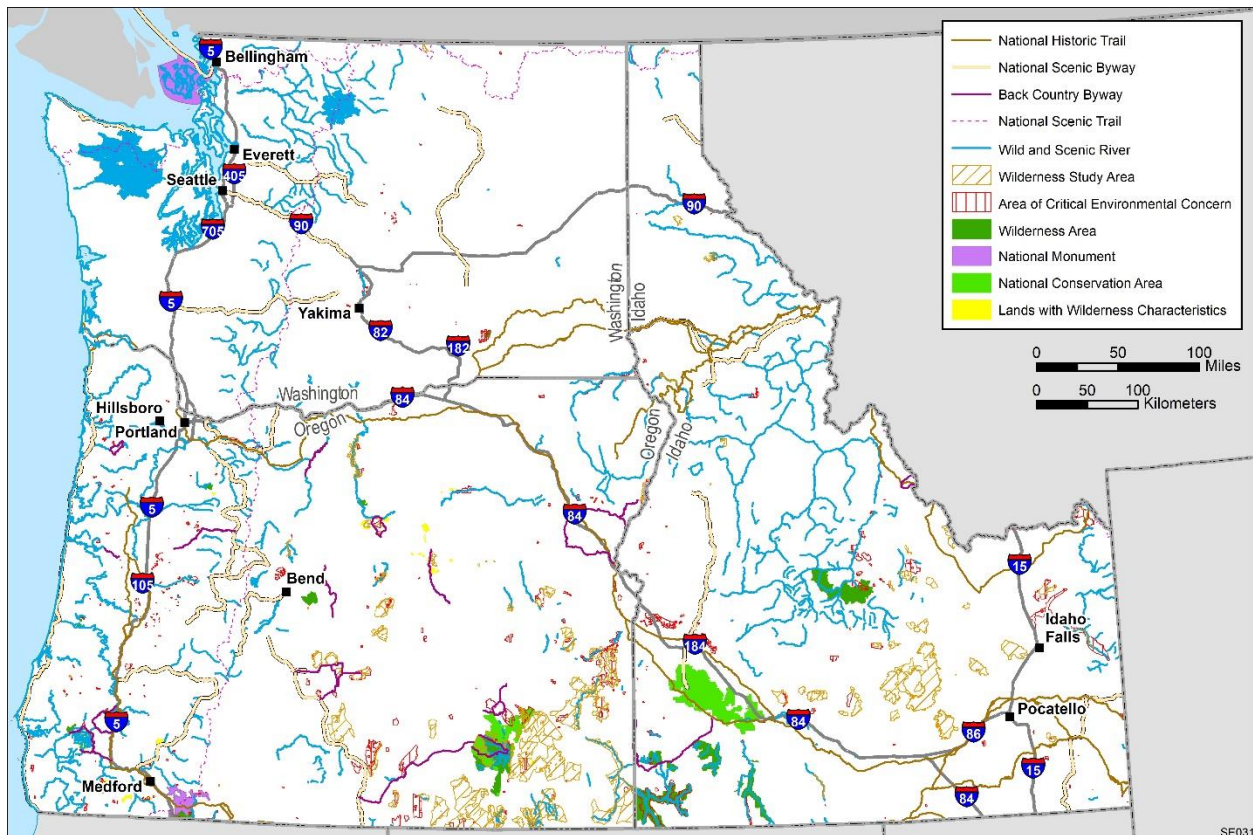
National Historic Trail
National Scenic Byway
Back Country Byway
National Scenic Trail
Wild and Scenic River
Wilderness Study Area
Area of Critical Environmental Concern
Wilderness Area
National Monument
National Conservation Area
Lands with Wilderness Characteristics

0 50 100 Miles
0 50 100 Kilometers

5
Bellingham
Everett
405
Seattle
705
90
5
Yakima
82
182
Washington
Idaho
90
Washington
Oregon
84
Hillsboro
Portland
Oregon
Idaho
5
84
105
Bend
184
15
Idaho Falls
84
86
Pocatello
5
15
Medford
84
SE031